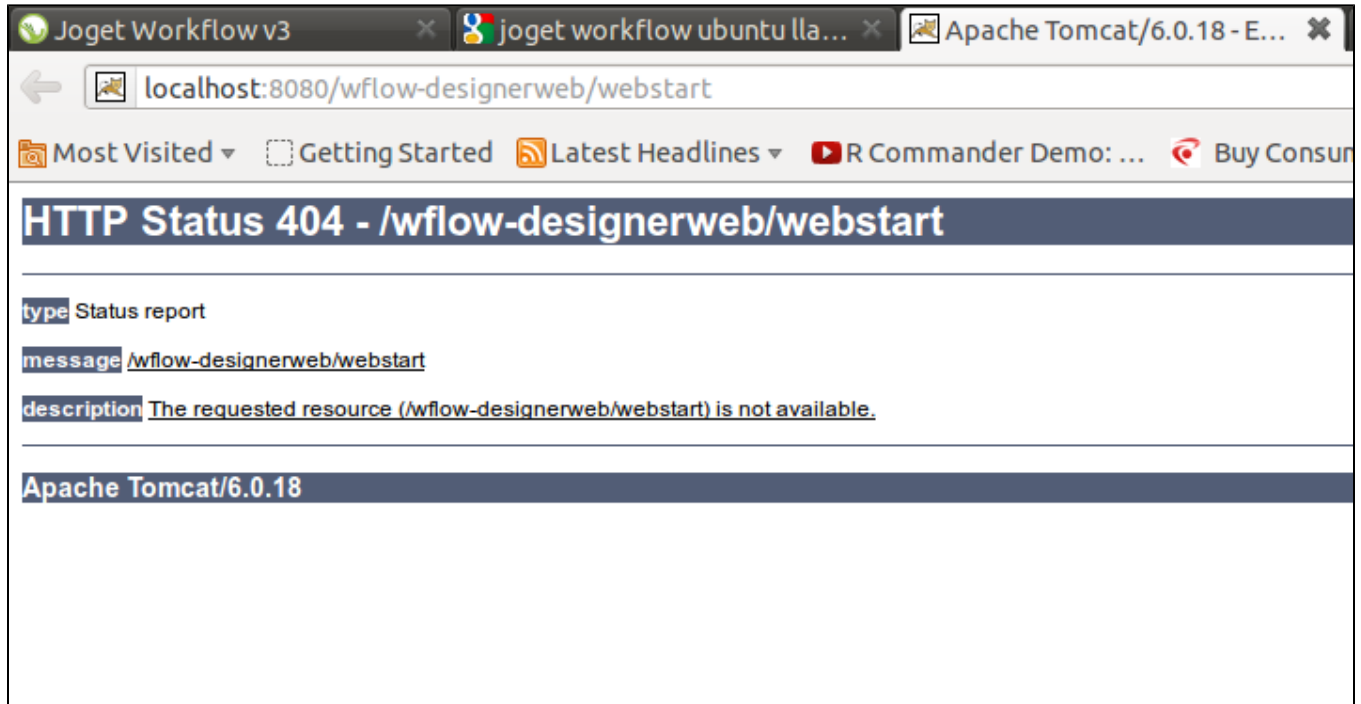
Joget Workflow v3
joget workflow ubuntu lla...
Apache Tomcat/6.0.18 - E...

localhost:8080/wflow-designerweb/webstart

Most Visited
Getting Started
Latest Headlines
R Commander Demo: ...
Buy Consu

HTTP Status 404 - /wflow-designerweb/webstart

type Status report

message /wflow-designerweb/webstart

description The requested resource (/wflow-designerweb/webstart) is not available.

Apache Tomcat/6.0.18